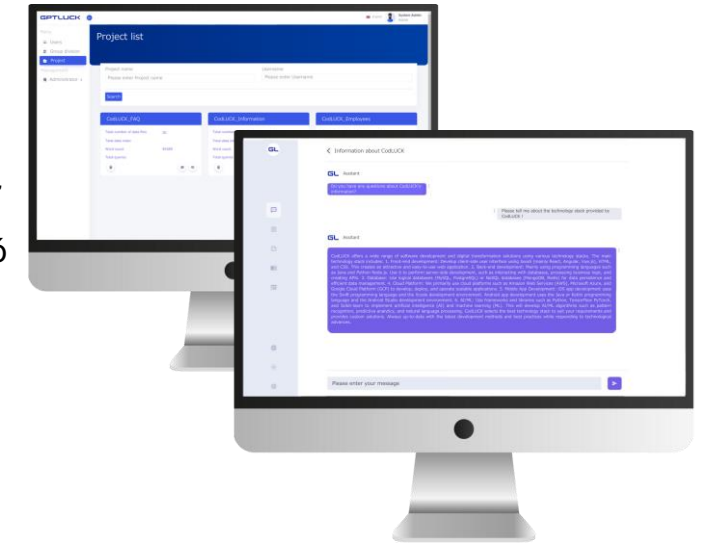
GPTLUCK

Project list

Project name
Please enter Project name
Username
Please enter Username
Search

CodLUCK_FAQ
CodLUCK_Information
CodLUCK_Employees

GL

Information about CodLUCK

GL Assitant

Please tell me about the technology stack provided by CodLUCK

GL Assitant

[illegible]

Please enter your message